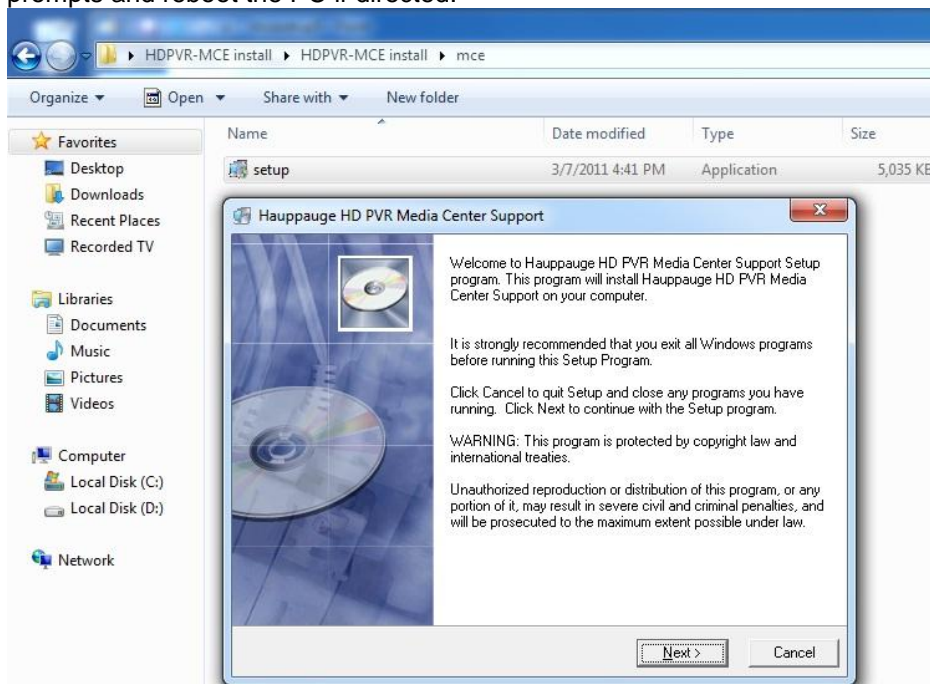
prompts and reboot the PC if directed.

HDPVR-MCE install ▸ HDPVR-MCE install ▸ mce

Organize ▾ Open ▾ Share with ▾ New folder

Favorites
Desktop
Downloads
Recent Places
Recorded TV

Libraries
Documents
Music
Pictures
Videos

Computer
Local Disk (C:)
Local Disk (D:)

Network

| Name | Date modified | Type | Size |
|---|---|---|---|
| setup | 3/7/2011 4:41 PM | Application | 5,035 KB |

Hauppauge HD PVR Media Center Support

Welcome to Hauppauge HD PVR Media Center Support Setup program. This program will install Hauppauge HD PVR Media Center Support on your computer.

It is strongly recommended that you exit all Windows programs before running this Setup Program.

Click Cancel to quit Setup and close any programs you have running. Click Next to continue with the Setup program.

WARNING: This program is protected by copyright law and international treaties.

Unauthorized reproduction or distribution of this program, or any portion of it, may result in severe civil and criminal penalties, and will be prosecuted to the maximum extent possible under law.

Next >
Cancel